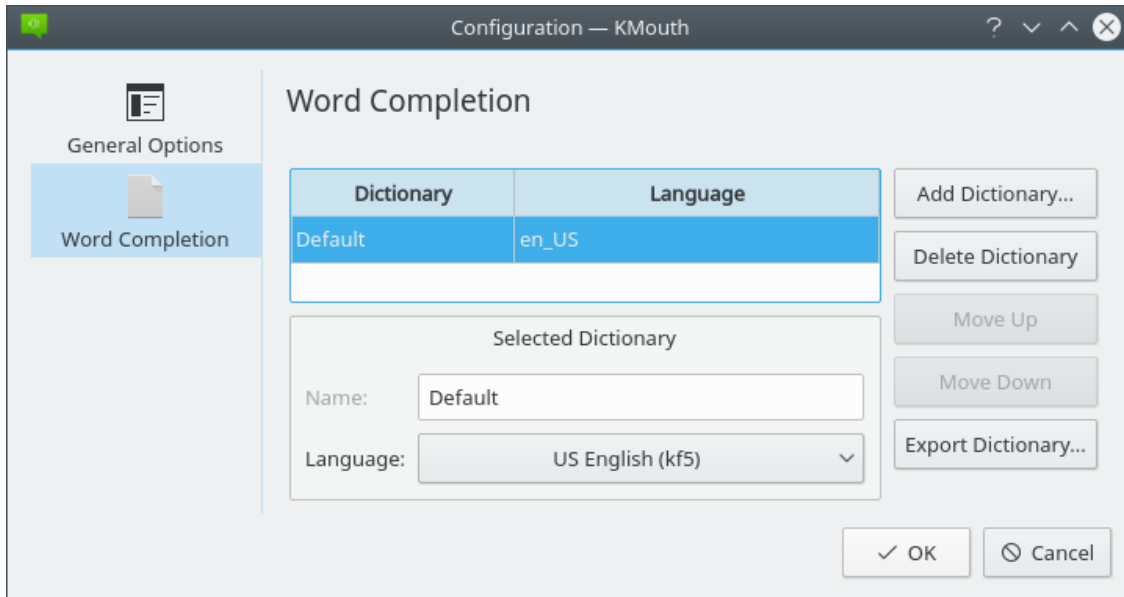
Configuration — KMouth

General Options

Word Completion

Word Completion

| Dictionary | Language |
|---|---|
| Default | en_US |

Add Dictionary...

Delete Dictionary

Move Up

Move Down

Export Dictionary...

Selected Dictionary

Name: Default

Language: US English (kf5)

✓ OK

Cancel